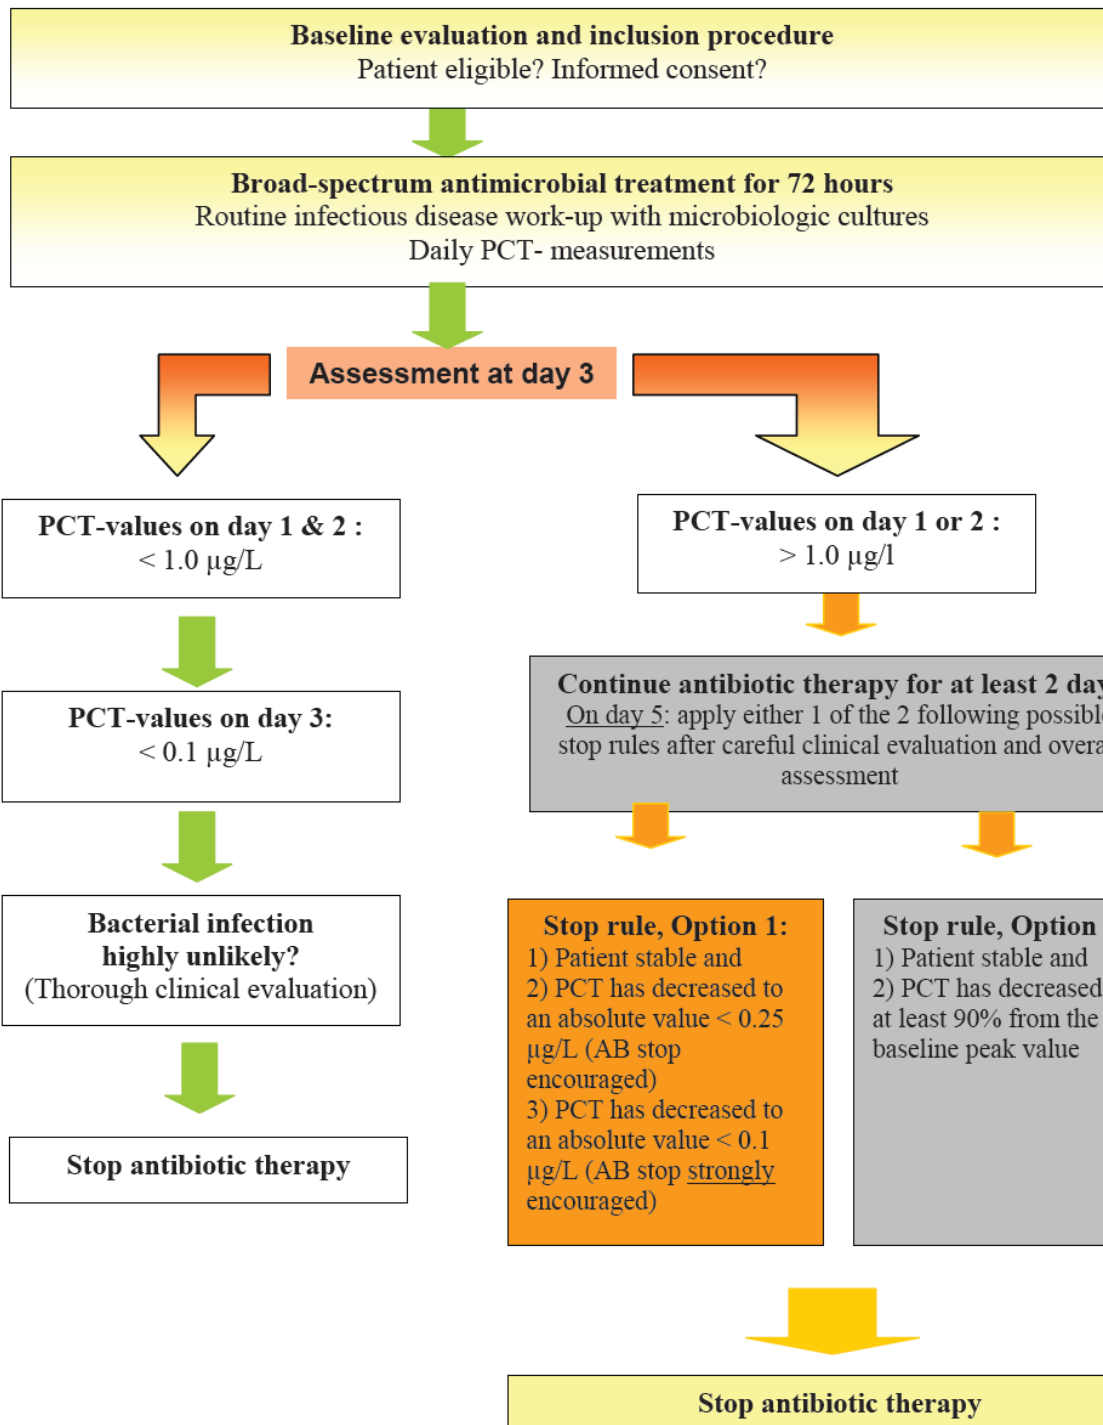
Baseline evaluation and inclusion procedure
Patient eligible? Informed consent?

Broad-spectrum antimicrobial treatment for 72 hours
Routine infectious disease work-up with microbiologic cultures
Daily PCT- measurements

Assessment at day 3

PCT-values on day 1 & 2 :
< 1.0 µg/L

PCT-values on day 3:
< 0.1 µg/L

Bacterial infection highly unlikely?
(Thorough clinical evaluation)

Stop antibiotic therapy

PCT-values on day 1 or 2 :
> 1.0 µg/l

Continue antibiotic therapy for at least 2 day
On day 5: apply either 1 of the 2 following possibl stop rules after careful clinical evaluation and overa assessment

Stop rule, Option 1:
1) Patient stable and
2) PCT has decreased to an absolute value < 0.25 µg/L (AB stop encouraged)
3) PCT has decreased to an absolute value < 0.1 µg/L (AB stop strongly encouraged)

Stop rule, Option
1) Patient stable and
2) PCT has decreased at least 90% from the baseline peak value

Stop antibiotic therapy